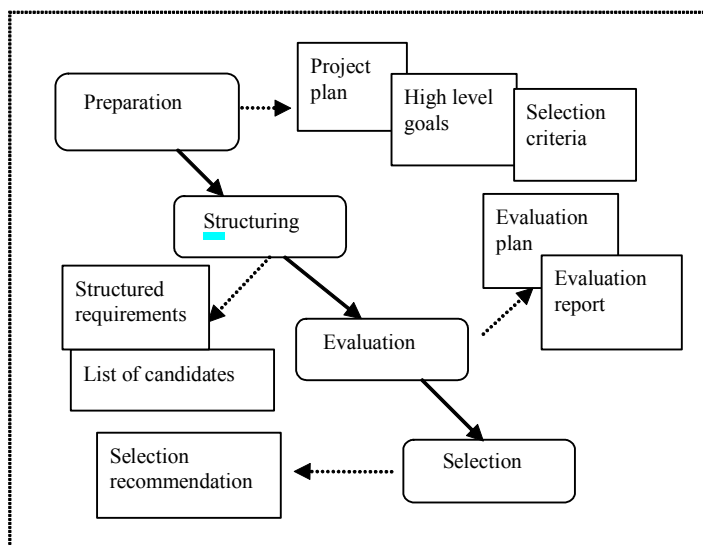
Preparation

Project plan

High level goals

Selection criteria

Structuring

Evaluation plan

Evaluation report

Structured requirements

List of candidates

Evaluation

Selection recommendation

Selection